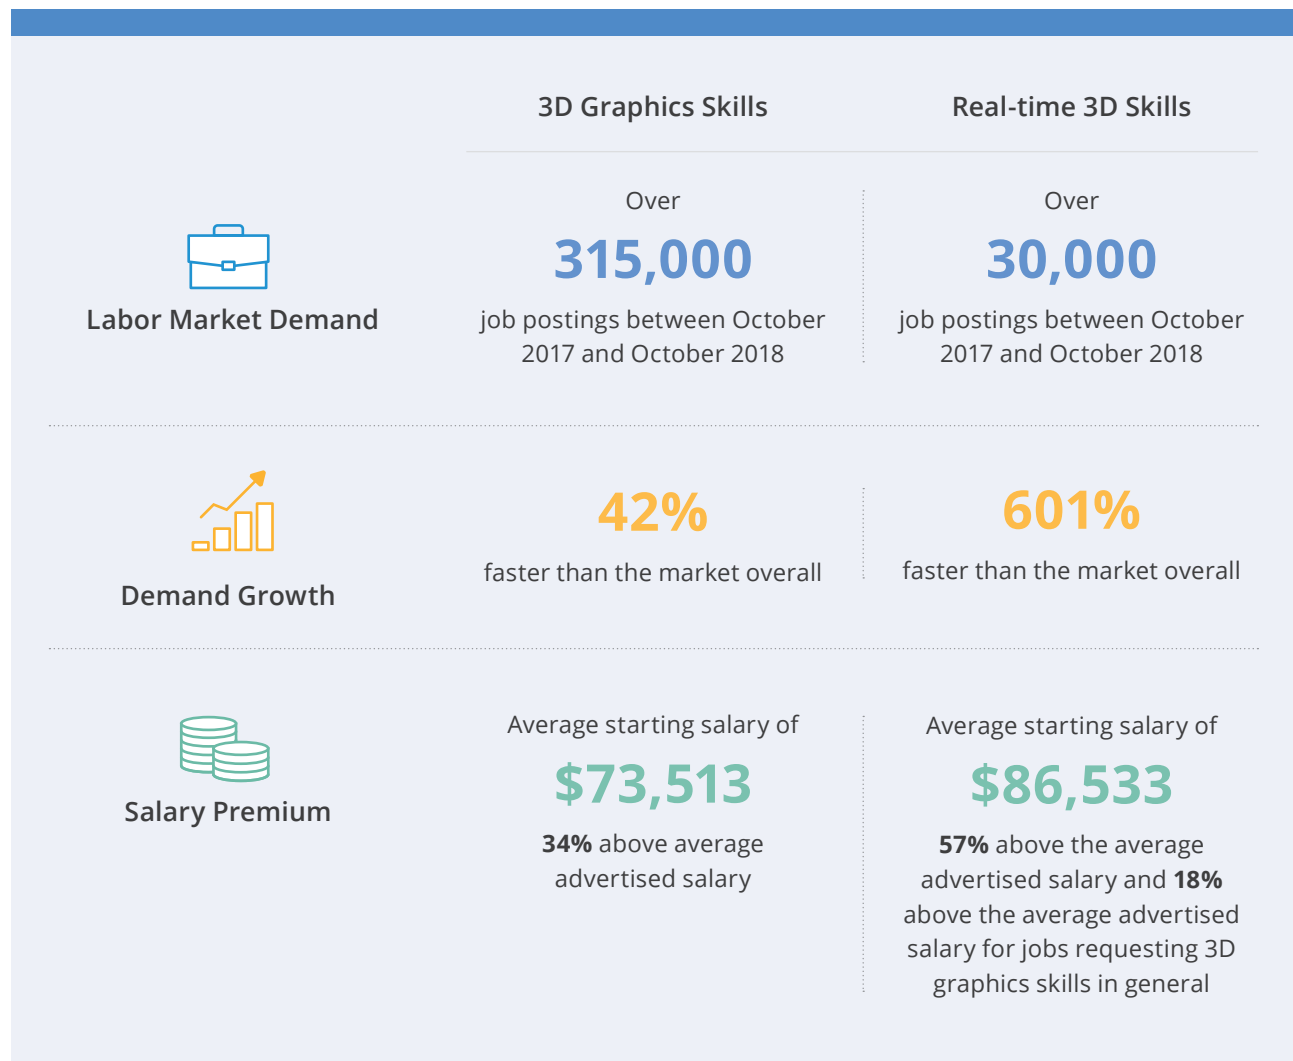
| | 3D Graphics Skills | Real-time 3D Skills |
|---|---|---|
| Labor Market Demand | Over **315,000** job postings between October 2017 and October 2018 | Over **30,000** job postings between October 2017 and October 2018 |
| Demand Growth | **42%** faster than the market overall | **601%** faster than the market overall |
| Salary Premium | Average starting salary of **$73,513** **34%** above average advertised salary | Average starting salary of **$86,533** **57%** above the average advertised salary and **18%** above the average advertised salary for jobs requesting 3D graphics skills in general |